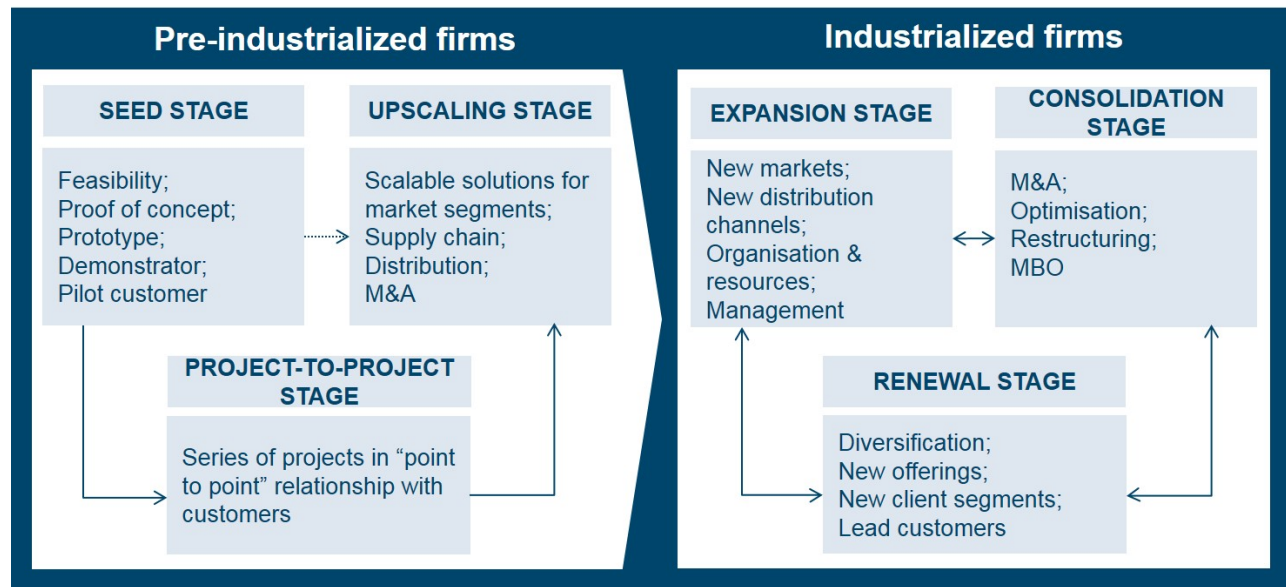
Pre-industrialized firms

SEED STAGE

Feasibility;
Proof of concept;
Prototype;
Demonstrator;
Pilot customer

UPSCALING STAGE

Scalable solutions for market segments;
Supply chain;
Distribution;
M&A

PROJECT-TO-PROJECT STAGE

Series of projects in "point to point" relationship with customers

Industrialized firms

EXPANSION STAGE

New markets;
New distribution channels;
Organisation & resources;
Management

CONSOLIDATION STAGE

M&A;
Optimisation;
Restructuring;
MBO

RENEWAL STAGE

Diversification;
New offerings;
New client segments;
Lead customers